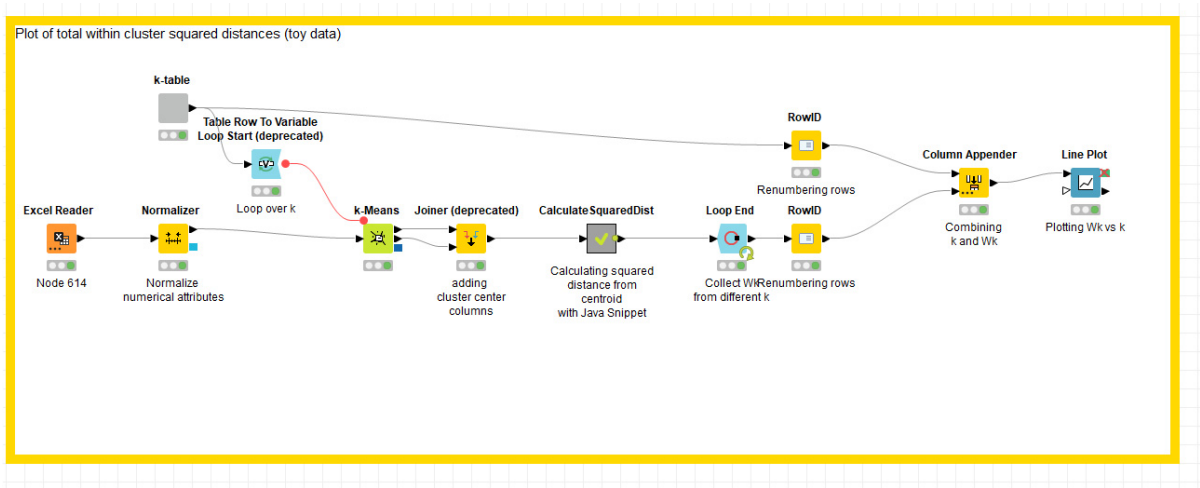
Plot of total within cluster squared distances (toy data)

k-table

Table Row To Variable Loop Start (deprecated)

Loop over k

RowID

Renumbering rows

Column Appender

Combining k and Wk

Line Plot

Plotting Wk vs k

Excel Reader

Node 614

Normalizer

Normalize numerical attributes

k-Means

Joiner (deprecated)

adding cluster center columns

CalculateSquaredDist

Calculating squared distance from centroid with Java Snippet

Loop End

Collect Wk from different k

RowID

Renumbering rows